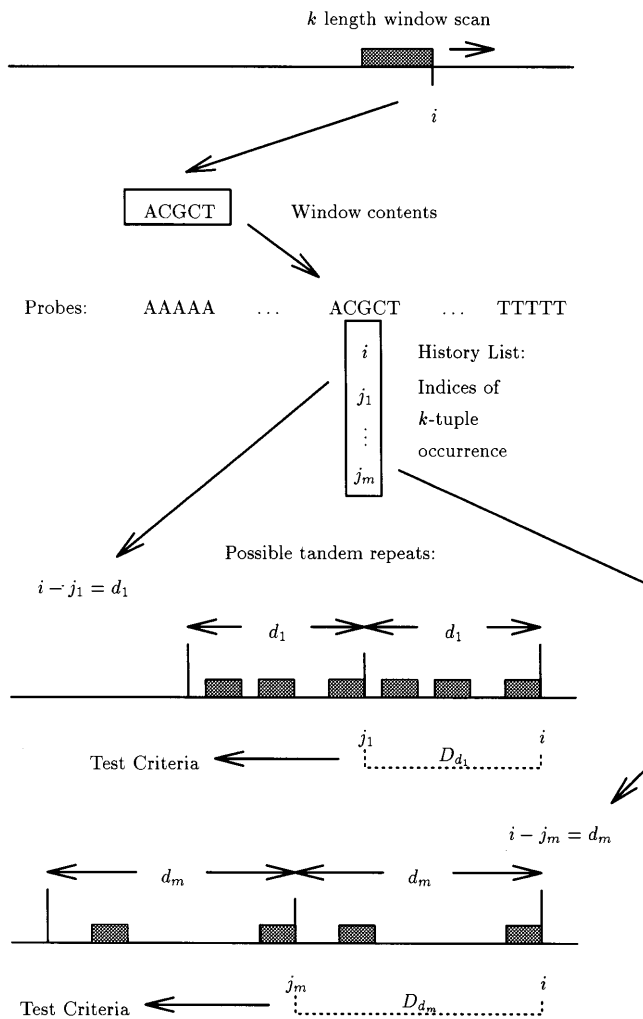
$k$ length window scan

$i$

ACGCT

Window contents

Probes: AAAAA ... ACGCT ... TTTTT

$i$
$j_1$
$\vdots$
$j_m$

History List: Indices of $k$-tuple occurrence

Possible tandem repeats:

$i - j_1 = d_1$

$d_1$ $d_1$

$j_1$ $i$

Test Criteria

$D_{d_1}$

$i - j_m = d_m$

$d_m$ $d_m$

$j_m$ $i$

Test Criteria

$D_{d_m}$